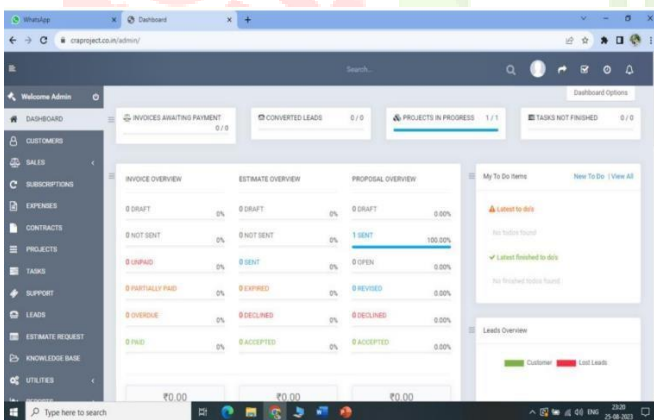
WhatsApp
Dashboard
craproject.co.in/admin/
Search...
Dashboard Options
Welcome Admin
DASHBOARD
CUSTOMERS
SALES
SUBSCRIPTIONS
EXPENSES
CONTRACTS
PROJECTS
TASKS
SUPPORT
LEADS
ESTIMATE REQUEST
KNOWLEDGE BASE
UTILITIES

INVOICES AWAITING PAYMENT 0 / 0
CONVERTED LEADS 0 / 0
PROJECTS IN PROGRESS 1 / 1
TASKS NOT FINISHED 0 / 0

INVOICE OVERVIEW
0 DRAFT 0%
0 NOT SENT 0%
0 UNPAID 0%
0 PARTIALLY PAID 0%
0 OVERDUE 0%
0 PAID 0%

ESTIMATE OVERVIEW
0 DRAFT 0%
0 NOT SENT 0%
0 SENT 0%
0 EXPIRED 0%
0 DECLINED 0%
0 ACCEPTED 0%

PROPOSAL OVERVIEW
0 DRAFT 0.00%
1 SENT 100.00%
0 OPEN 0.00%
0 REVISED 0.00%
0 DECLINED 0.00%
0 ACCEPTED 0.00%

₹0.00
₹0.00
₹0.00

My To Do Items
New To Do | View All
Latest to do's
No todos found
Latest finished to do's
No finished todos found

Leads Overview
Customer
Lost Leads

Type here to search
ENG
23:20
25-08-2023